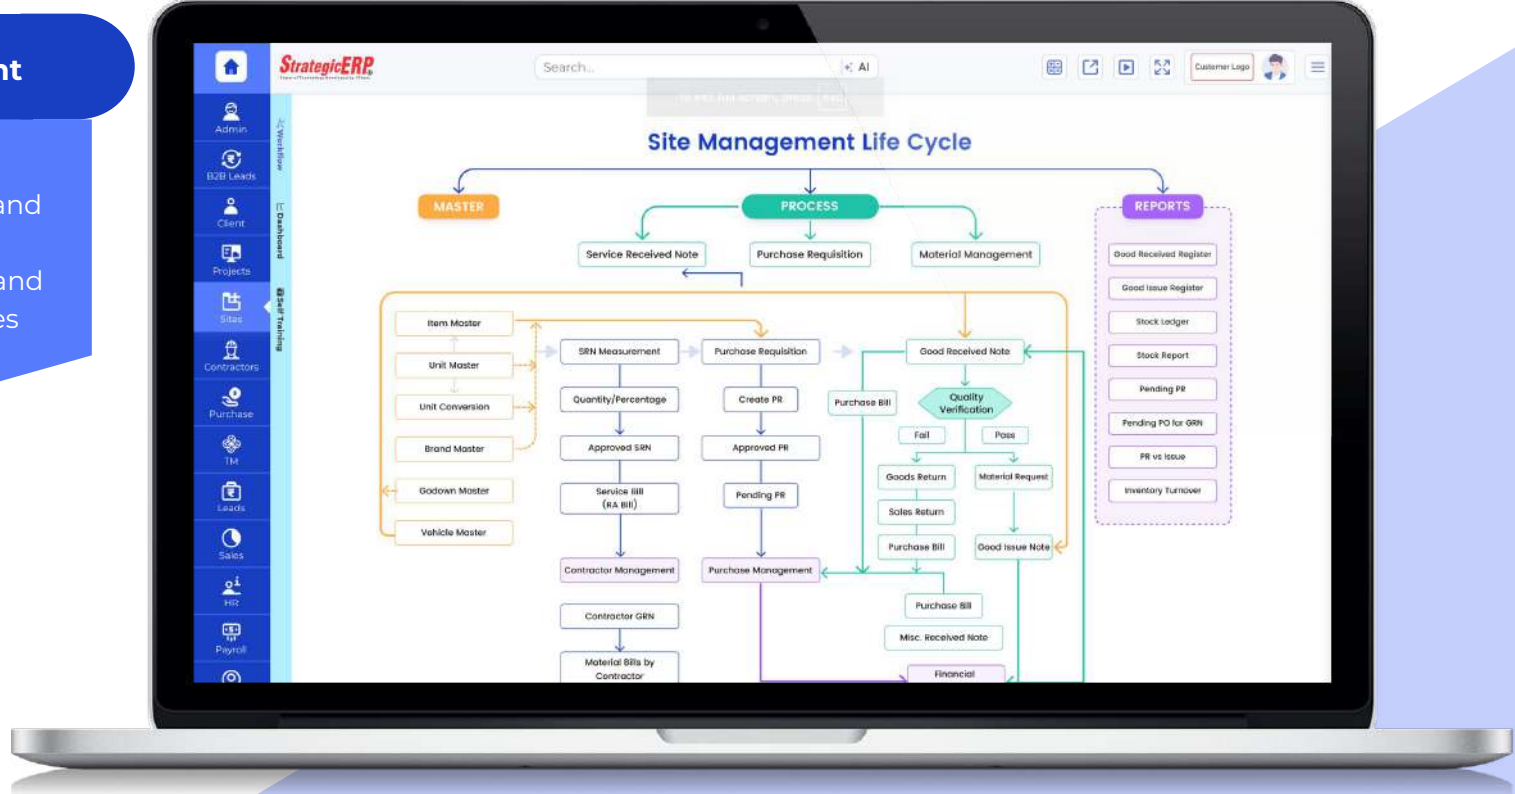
nt

and

and
es

StrategicERP

Search... AI

Customer Logo

Admin
B2B Leads
Client
Projects
Sites
Contractors
Purchase
TM
Leads
Sales
HR
Payroll

Workflow
Dashboard
Self Training

Site Management Life Cycle

MASTER
PROCESS
REPORTS

Service Received Note
Purchase Requisition
Material Management

Good Received Register
Good Issue Register
Stock Ledger
Stock Report
Pending PR
Pending PO for GRN
PR vs Issue
Inventory Turnover

Item Master
Unit Master
Unit Conversion
Brand Master
Godown Master
Vehicle Master

SRN Measurement
Quantity/Percentage
Approved SRN
Service Bill (RA Bill)
Contractor Management
Contractor GRN
Material Bills by Contractor

Purchase Requisition
Create PR
Approved PR
Pending PR
Purchase Management

Good Received Note
Purchase Bill
Quality Verification
Fail
Pass
Goods Return
Material Request
Sales Return
Purchase Bill
Good Issue Note
Purchase Bill
Misc. Received Note
Financial